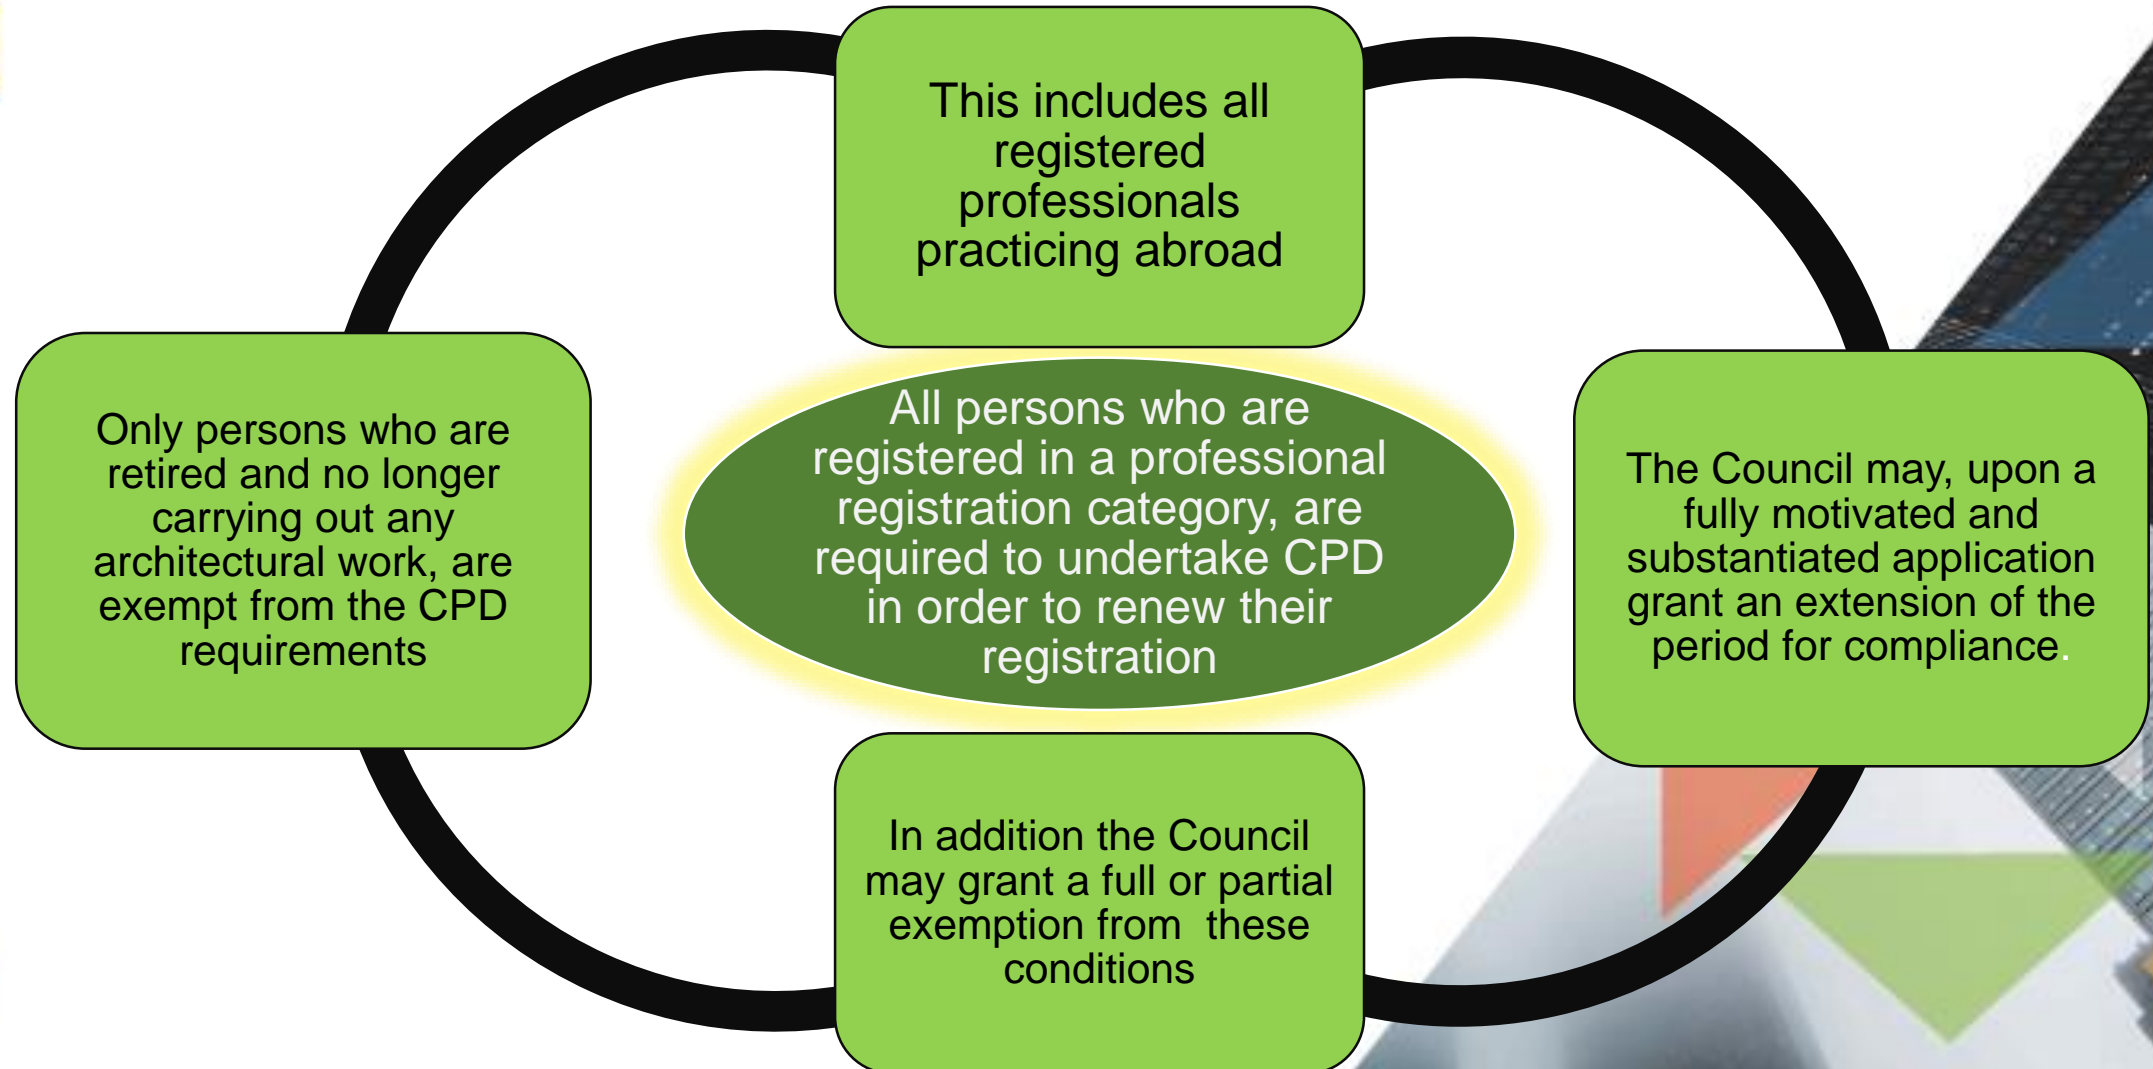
This includes all registered professionals practicing abroad

Only persons who are retired and no longer carrying out any architectural work, are exempt from the CPD requirements

All persons who are registered in a professional registration category, are required to undertake CPD in order to renew their registration

The Council may, upon a fully motivated and substantiated application grant an extension of the period for compliance.

In addition the Council may grant a full or partial exemption from these conditions